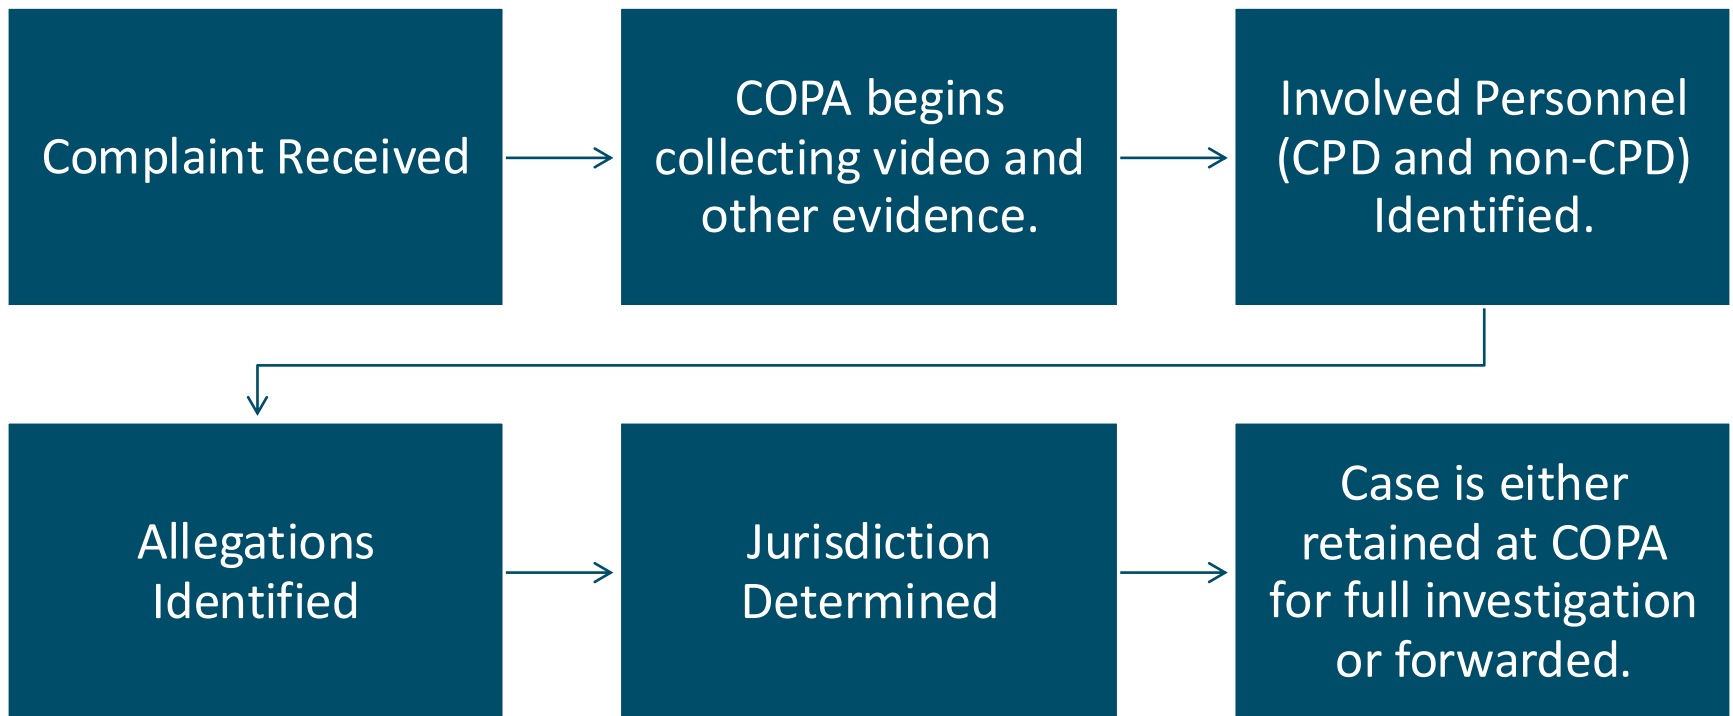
Complaint Received

COPA begins collecting video and other evidence.

Involved Personnel (CPD and non-CPD) Identified.

Allegations Identified

Jurisdiction Determined

Case is either retained at COPA for full investigation or forwarded.